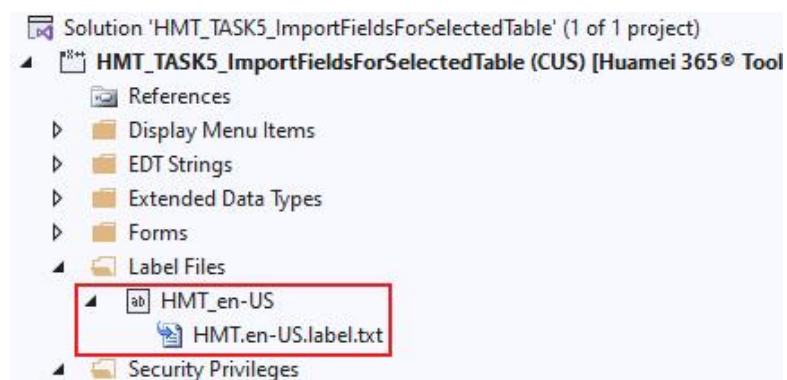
Solution 'HMT_TASK5_ImportFieldsForSelectedTable' (1 of 1 project)
HMT_TASK5_ImportFieldsForSelectedTable (CUS) [Huamei 365® Tool
References
Display Menu Items
EDT Strings
Extended Data Types
Forms
Label Files
HMT_en-US
HMT.en-US.label.txt
Security Privileges